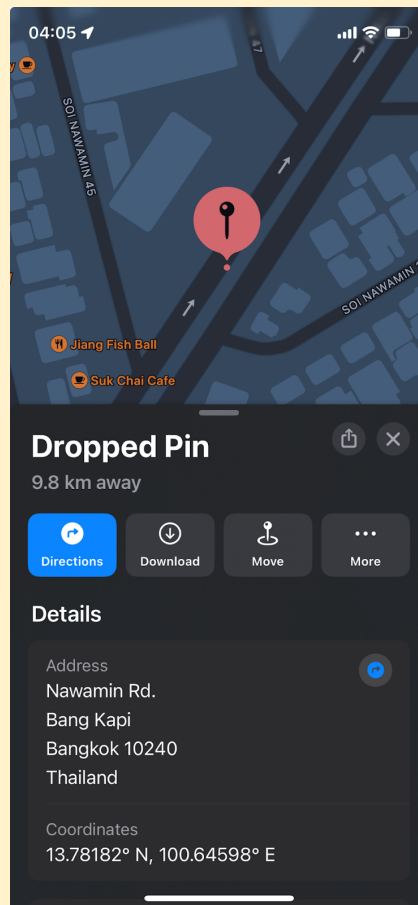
04:05

y

SOI NAWAMIN 45

47

SOI NAWAMIN 7

Jiang Fish Ball

Suk Chai Cafe

Dropped Pin

9.8 km away

Directions

Download

Move

More

Details

Address

Nawamin Rd.

Bang Kapi

Bangkok 10240

Thailand

Coordinates

13.78182° N, 100.64598° E